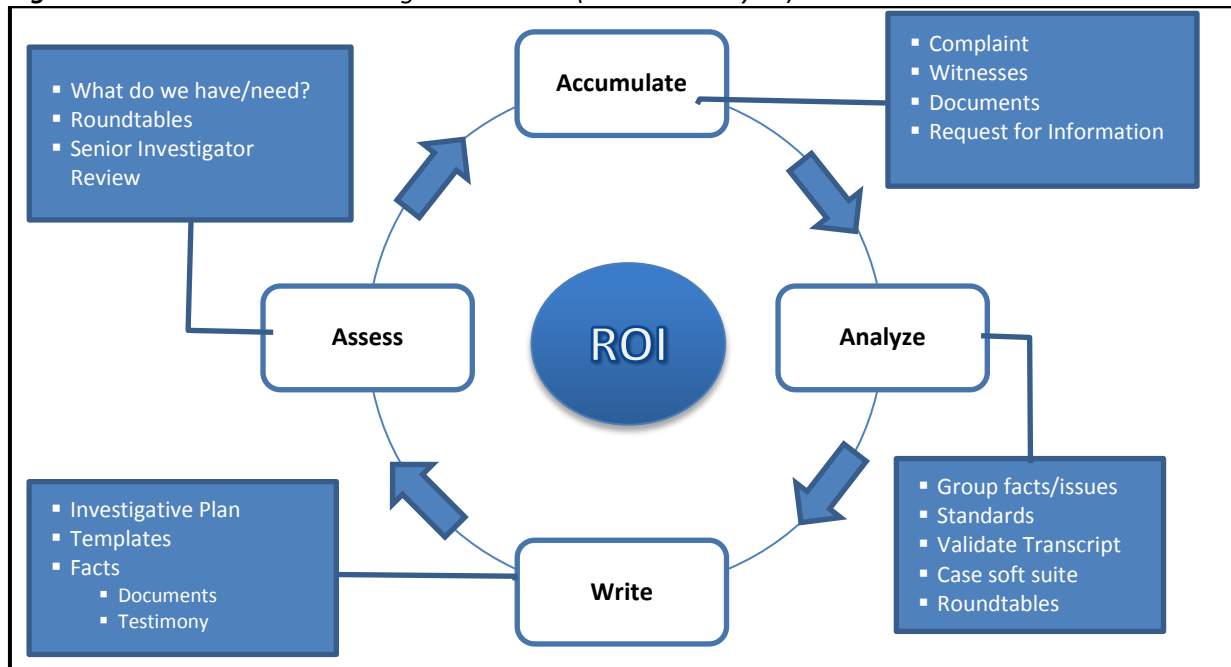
Accumulate

- Complaint
- Witnesses
- Documents
- Request for Information

- What do we have/need?
- Roundtables
- Senior Investigator Review

ROI

Assess

Analyze

- Group facts/issues
- Standards
- Validate Transcript
- Case soft suite
- Roundtables

Write

- Investigative Plan
- Templates
- Facts
  - Documents
  - Testimony